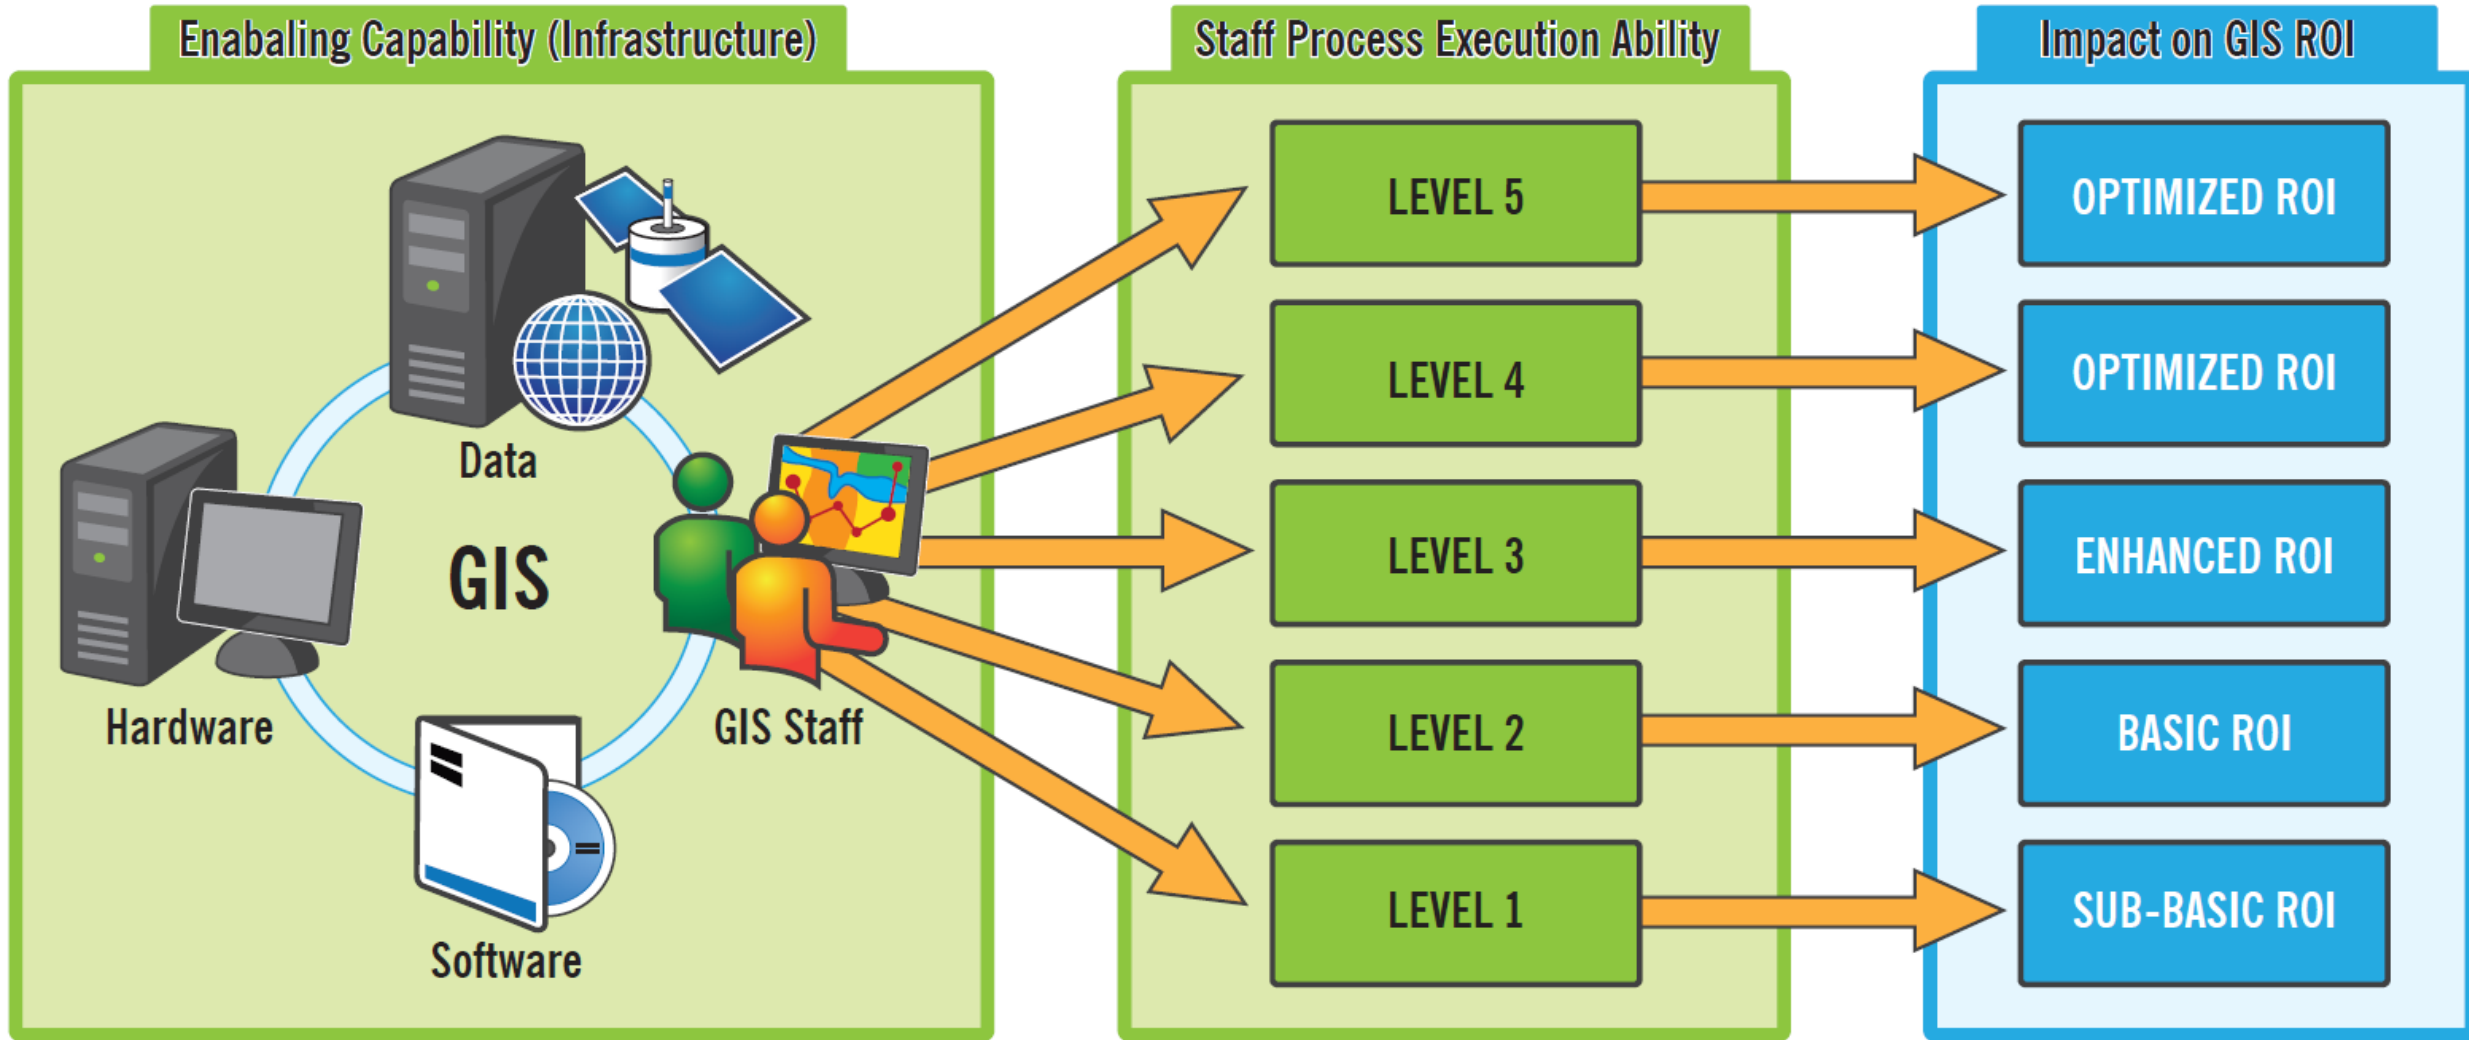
Enabaling Capability (Infrastructure)

Data

GIS

Hardware

GIS Staff

Software

Staff Process Execution Ability

LEVEL 5

LEVEL 4

LEVEL 3

LEVEL 2

LEVEL 1

Impact on GIS ROI

OPTIMIZED ROI

OPTIMIZED ROI

ENHANCED ROI

BASIC ROI

SUB-BASIC ROI